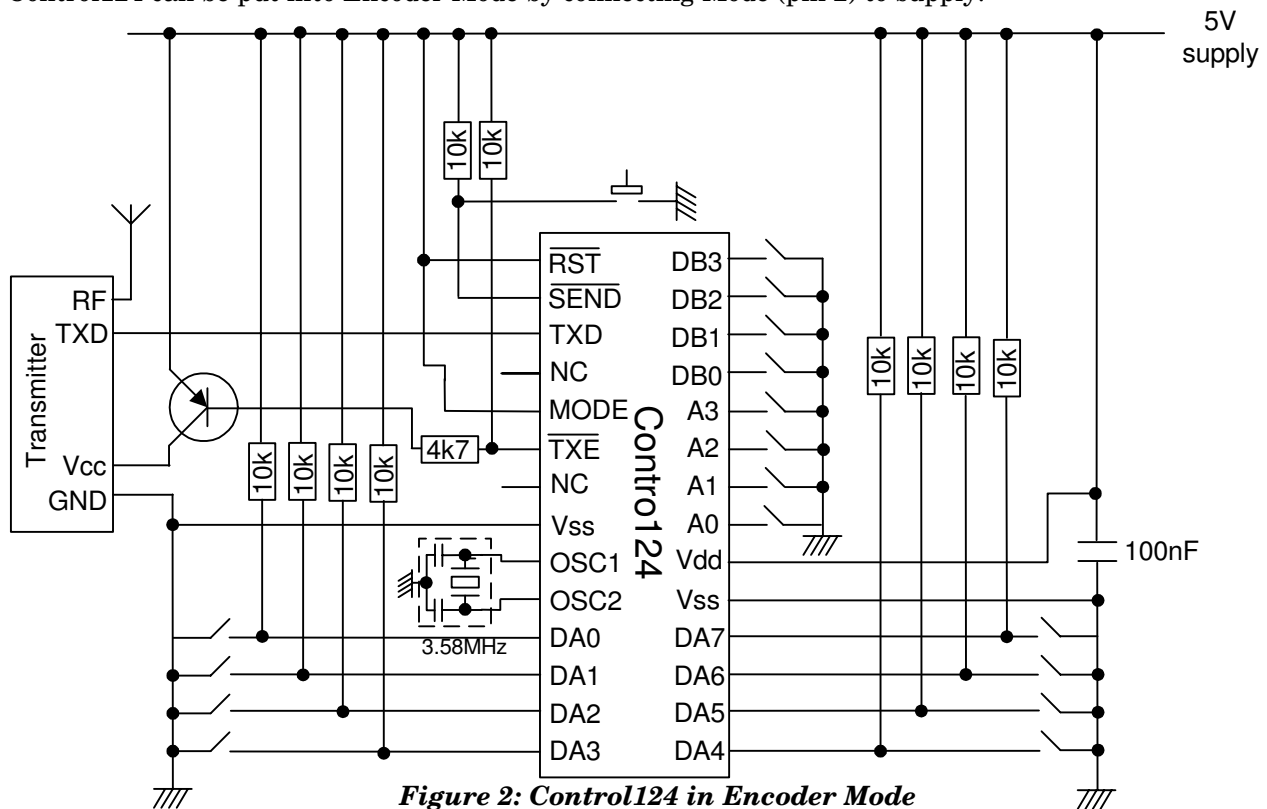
Control124 can be put into Encoder Mode by connecting Mode (pin 2) to supply.

5V supply

10k 10k

Transmitter
RF
TXD
Vcc
GND

$\overline{RST}$
$\overline{SEND}$
TXD
NC
MODE
$\overline{TXE}$
NC
Vss
OSC1
OSC2
DA0
DA1
DA2
DA3

Contro124

DB3
DB2
DB1
DB0
A3
A2
A1
A0
Vdd
Vss
DA7
DA6
DA5
DA4

4k7

10k 10k 10k 10k

10k 10k 10k 10k

100nF

3.58MHz

Figure 2: Control124 in Encoder Mode